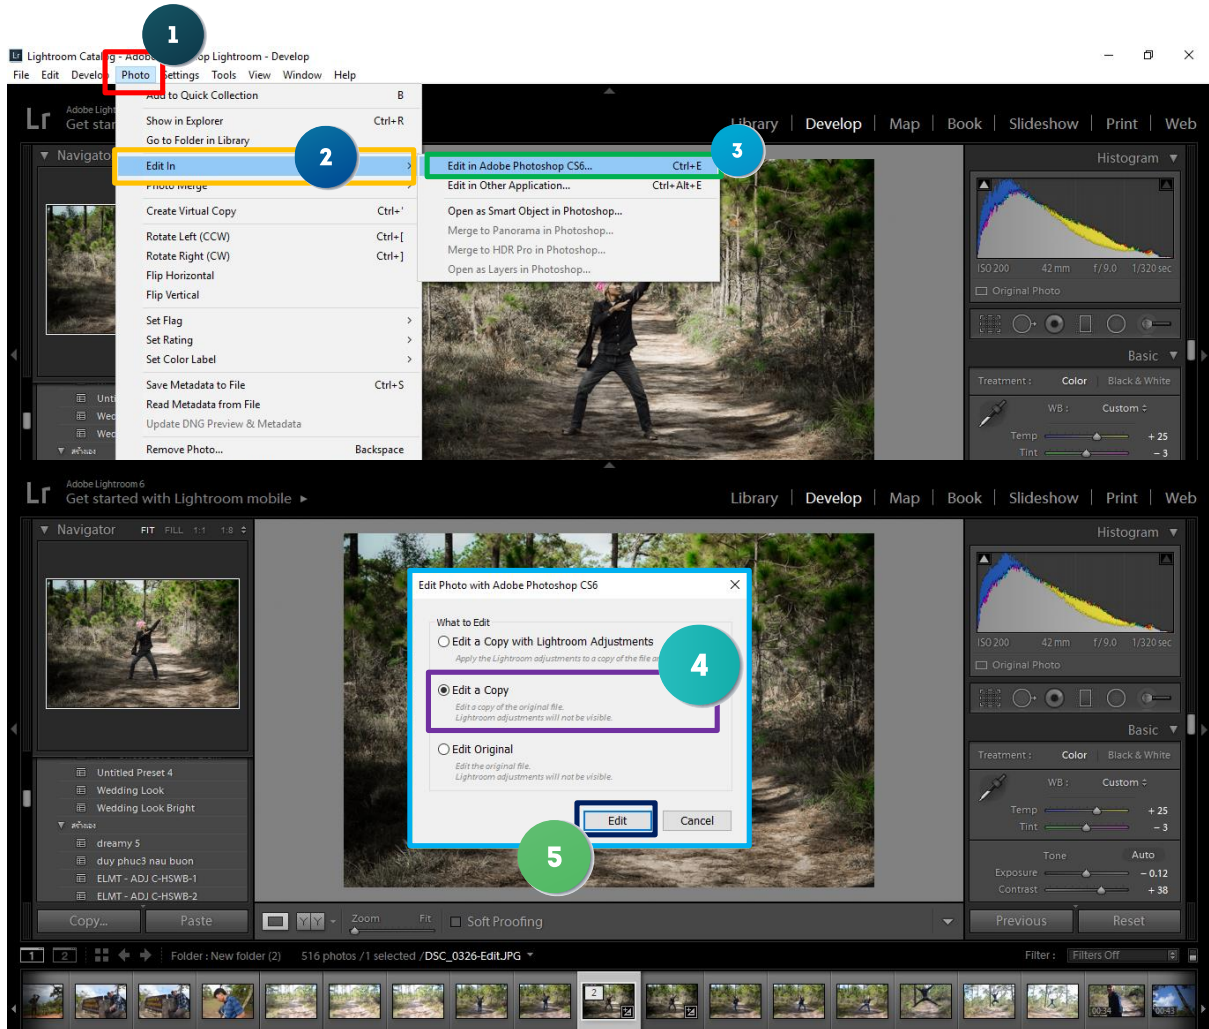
1

Lightroom Catalog - Adobe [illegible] op Lightroom - Develop

File Edit Develop Photo Settings Tools View Window Help

Add to Quick Collection B
Show in Explorer Ctrl+R
Go to Folder in Library
Edit In
Photo Merge
Create Virtual Copy Ctrl+'
Rotate Left (CCW) Ctrl+[
Rotate Right (CW) Ctrl+]
Flip Horizontal
Flip Vertical
Set Flag
Set Rating
Set Color Label
Save Metadata to File Ctrl+S
Read Metadata from File
Update DNG Preview & Metadata
Remove Photo... Backspace

2

Edit in Adobe Photoshop CS6... Ctrl+E
Edit in Other Application... Ctrl+Alt+E
Open as Smart Object in Photoshop...
Merge to Panorama in Photoshop...
Merge to HDR Pro in Photoshop...
Open as Layers in Photoshop...

3

Lr Adobe Lightr Get star

Navigato

Library | Develop | Map | Book | Slideshow | Print | Web

Histogram
ISO 200 42 mm f/9.0 1/320 sec
Original Photo
Basic
Treatment: Color Black & White
WB: Custom
Temp + 25
Tint − 3

Unti
Wed
Wed

Adobe Lightroom 6
Get started with Lightroom mobile ►

Library | Develop | Map | Book | Slideshow | Print | Web

Navigator FIT FILL 1:1 1:8

Edit Photo with Adobe Photoshop CS6
What to Edit
Edit a Copy with Lightroom Adjustments
Apply the Lightroom adjustments to a copy of the file a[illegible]
Edit a Copy
Edit a copy of the original file.
Lightroom adjustments will not be visible.
Edit Original
Edit the original file.
Lightroom adjustments will not be visible.
Edit Cancel

4

5

Histogram
ISO 200 42 mm f/9.0 1/320 sec
Original Photo
Basic
Treatment: Color Black & White
WB: Custom
Temp + 25
Tint − 3
Tone Auto
Exposure − 0.12
Contrast + 38

Untitled Preset 4
Wedding Look
Wedding Look Bright
สกัดลอง
dreamy 5
duy phuc3 nau buon
ELMT - ADJ C-HSWB-1
ELMT - ADJ C-HSWB-2

Copy... Paste
Zoom Fit
Soft Proofing
Previous Reset

1 2 Folder : New folder (2) 516 photos /1 selected /DSC_0326-Edit.JPG
Filter : Filters Off

2
00:34
00:43